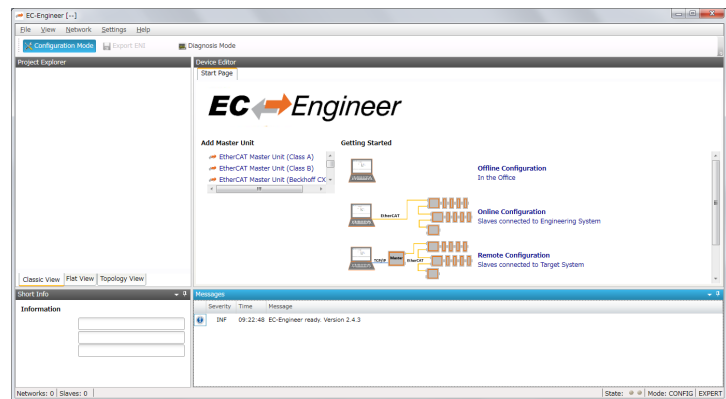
EC-Engineer [---]

File View Network Settings Help

Configuration Mode Export ENI Diagnosis Mode

Project Explorer

Device Editor

Start Page

EC Engineer

Add Master Unit

EtherCAT Master Unit (Class A)
EtherCAT Master Unit (Class B)
EtherCAT Master Unit (Beckhoff CX

Getting Started

Offline Configuration
In the Office

EtherCAT

Online Configuration
Slaves connected to Engineering System

TCP/IP Master EtherCAT

Remote Configuration
Slaves connected to Target System

Classic View Flat View Topology View

Short Info

Information

Messages

| Severity | Time | Message |
|---|---|---|
| INF | 09:22:48 | EC-Engineer ready. Version 2.4.3 |

Networks: 0 Slaves: 0

State: Mode: CONFIG EXPERT